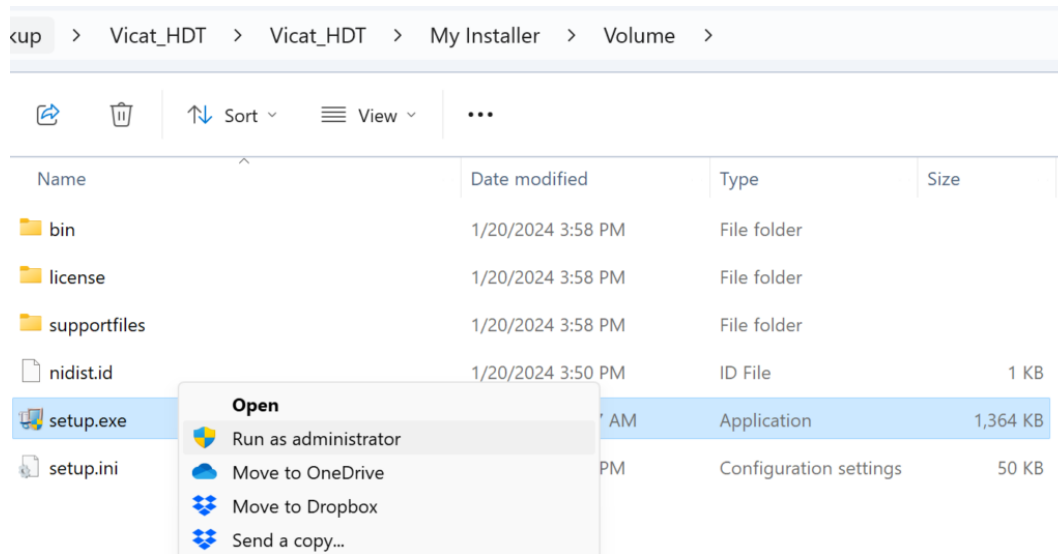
‹up > Vicat_HDT > Vicat_HDT > My Installer > Volume >

Sort View •••

| Name | Date modified | Type | Size |
|---|---|---|---|
| bin | 1/20/2024 3:58 PM | File folder | |
| license | 1/20/2024 3:58 PM | File folder | |
| supportfiles | 1/20/2024 3:58 PM | File folder | |
| nidist.id | 1/20/2024 3:50 PM | ID File | 1 KB |
| setup.exe | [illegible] AM | Application | 1,364 KB |
| setup.ini | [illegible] PM | Configuration settings | 50 KB |

Open
Run as administrator
Move to OneDrive
Move to Dropbox
Send a copy...